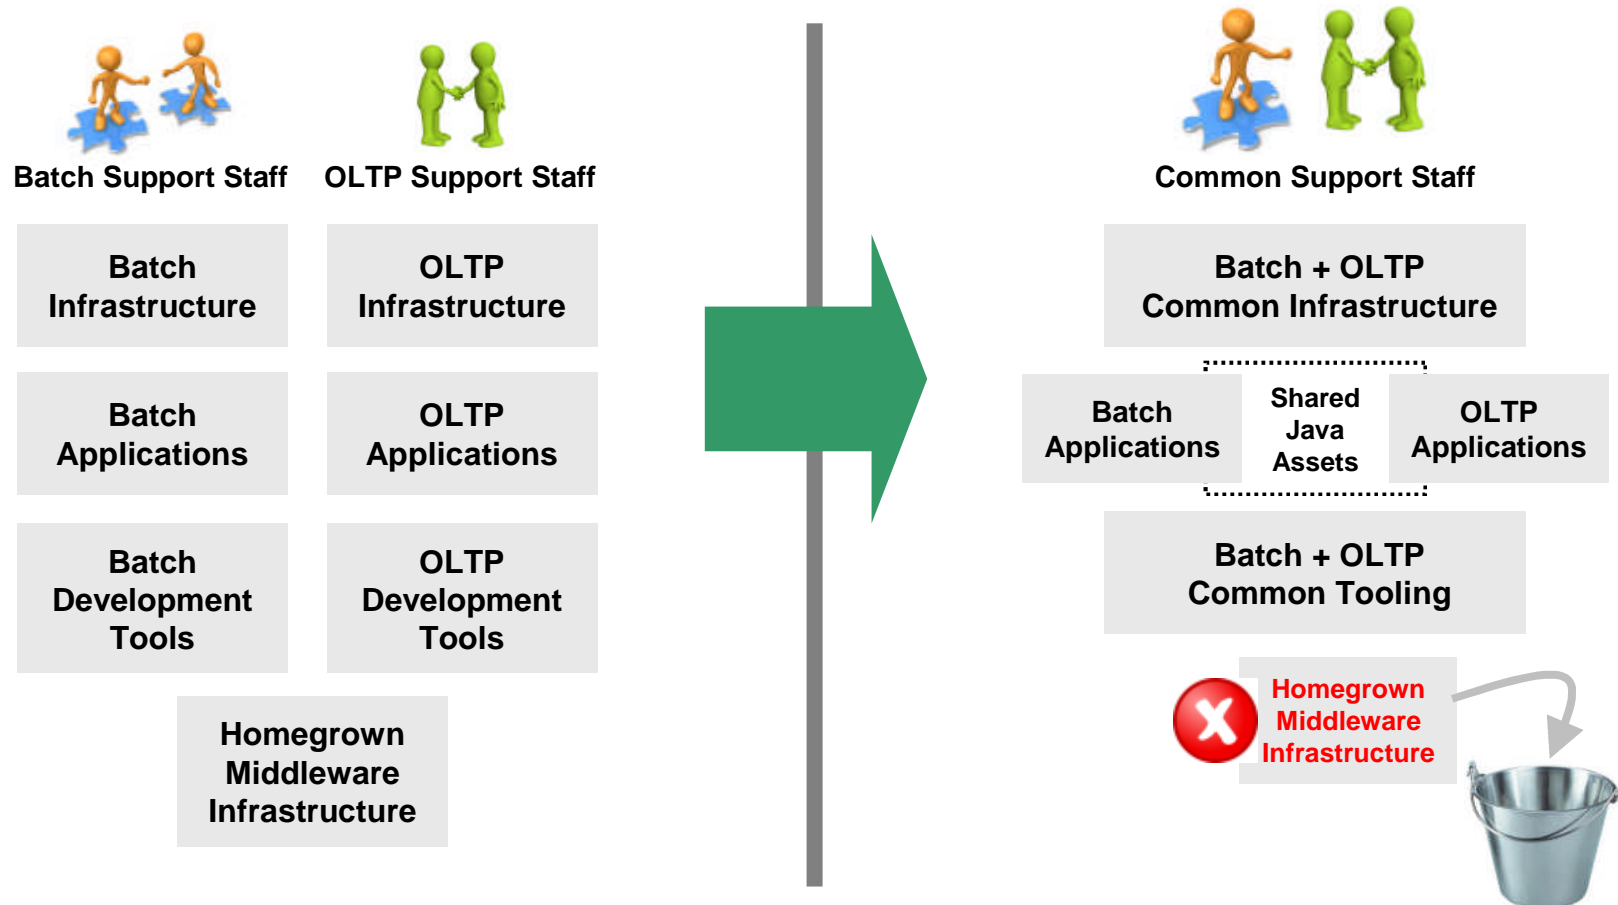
Batch Support Staff

OLTP Support Staff

Batch Infrastructure

OLTP Infrastructure

Batch Applications

OLTP Applications

Batch Development Tools

OLTP Development Tools

Homegrown Middleware Infrastructure

Common Support Staff

Batch + OLTP Common Infrastructure

Batch Applications

Shared Java Assets

OLTP Applications

Batch + OLTP Common Tooling

Homegrown Middleware Infrastructure